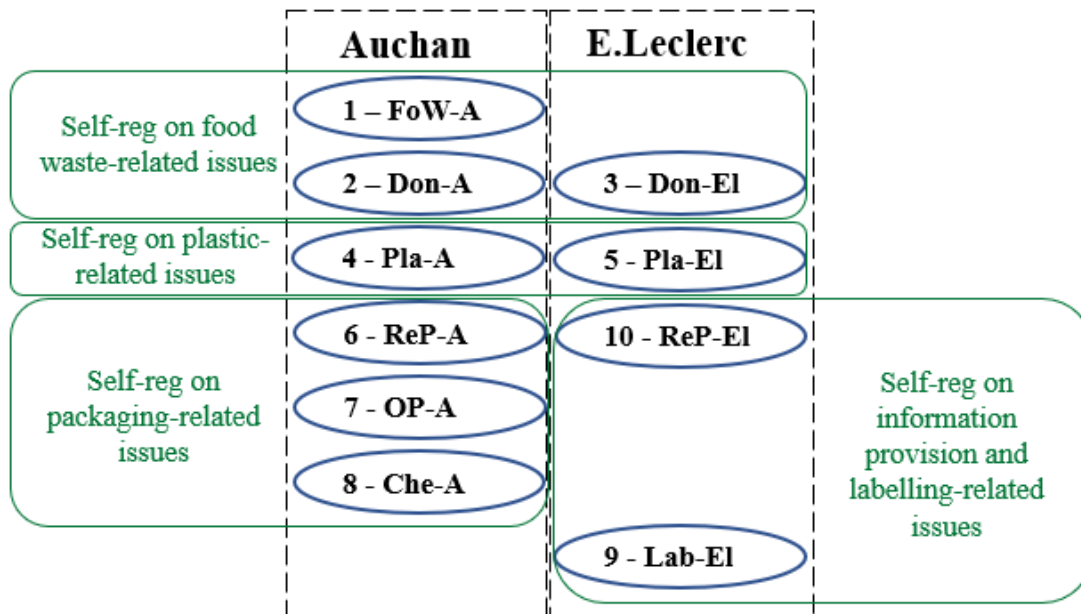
Auchan
E.Leclerc

Self-reg on food waste-related issues
1 – FoW-A
2 – Don-A
3 – Don-El

Self-reg on plastic-related issues
4 - Pla-A
5 - Pla-El

Self-reg on packaging-related issues
6 - ReP-A
7 - OP-A
8 - Che-A

10 - ReP-El
9 - Lab-El
Self-reg on information provision and labelling-related issues